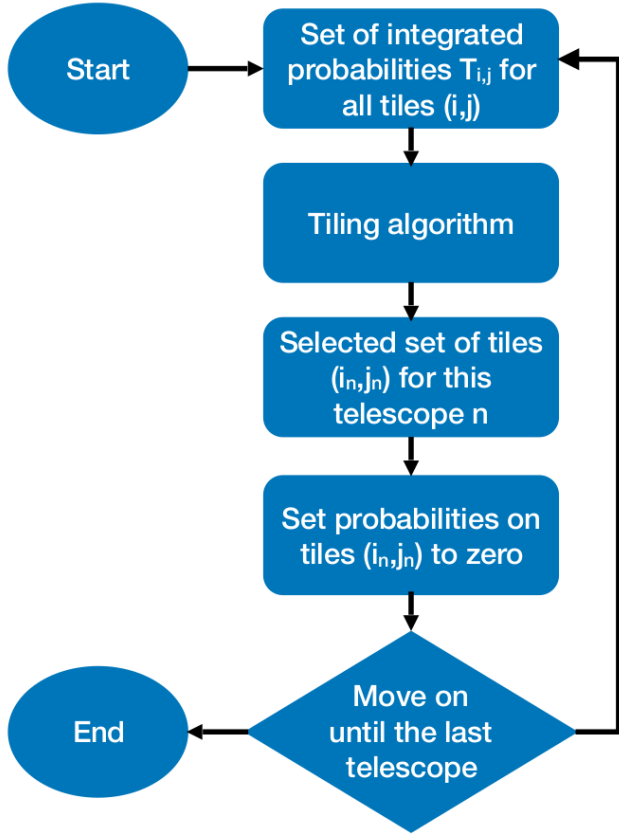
Start

Set of integrated probabilities $T_{i,j}$ for all tiles (i,j)

Tiling algorithm

Selected set of tiles $(i_n,j_n)$ for this telescope n

Set probabilities on tiles $(i_n,j_n)$ to zero

End

Move on until the last telescope